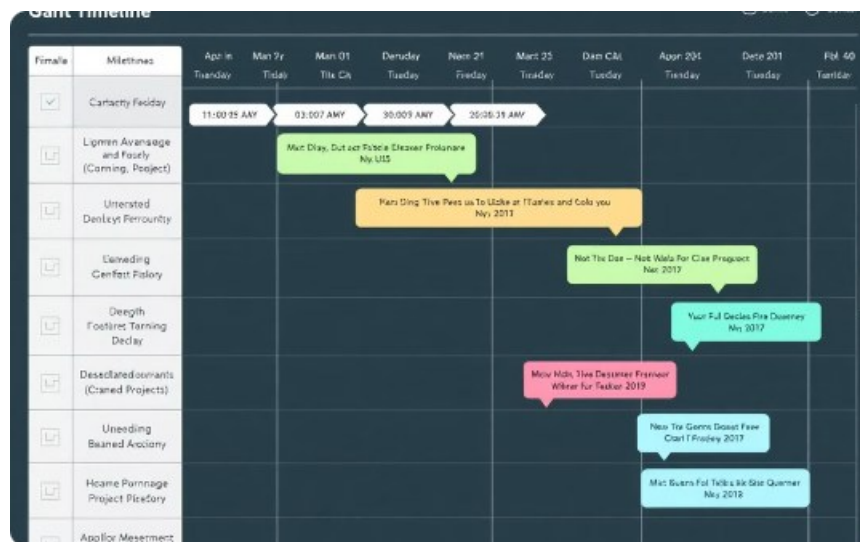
Gant Timeline

| Fimalle | Milethnes | Apr in Tuanday | Man 2y Tislab | Man 01 Tils CA | Deruday Tuaday | Nem 21 Fredey | Mart 25 Tiraday | Dam CAL Tusday | Aagn 204 Tienday | Dete 201 Tiuaday | Fbl 40 Tuetiday |
|---|---|---|---|---|---|---|---|---|---|---|---|
| | Cartacty Feiday | | | | | | | | | | |
| | Lignen Avanaage and Fosely (Corning, Project) | | | | | | | | | | |
| | Urrested Denleyt Ferrounity | | | | | | | | | | |
| | Lameding Genfest Fislory | | | | | | | | | | |
| | Deegth Footiret Tarning Declay | | | | | | | | | | |
| | Desellatedomants (Craned Projects) | | | | | | | | | | |
| | Uneeding Beaned Arciony | | | | | | | | | | |
| | Heame Pornnage Project Pisefory | | | | | | | | | | |
| | Apollor Mesermect | | | | | | | | | | |

11:00:35 AMY
03:007 AMY
30:009 AMY
20:00:35 AMY

Mart Diay, Dut acr Fotale Eleaver Frolanare Ny. U15

Pars Ding Tive Pees us To Lloke at ITanles and Colo you Ny. 2011

Not The Dae – Not Wala For Clae Progucct Ner 2017

Yuur Ful Decles Fire Duerney Ny 2017

Molw Mdn, Tive Desimer Fremer Wibner fur Fesker 2019

New Tre Gerns Doast Fees Clarl Frodey 2017

Mat Buers Fol Telbs ik Stor Quemer Nay 2019